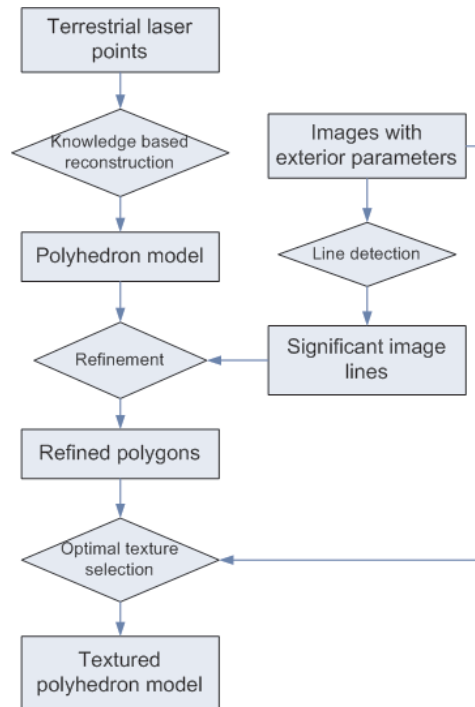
Terrestrial laser points

Knowledge based reconstruction

Images with exterior parameters

Polyhedron model

Line detection

Refinement

Significant image lines

Refined polygons

Optimal texture selection

Textured polyhedron model